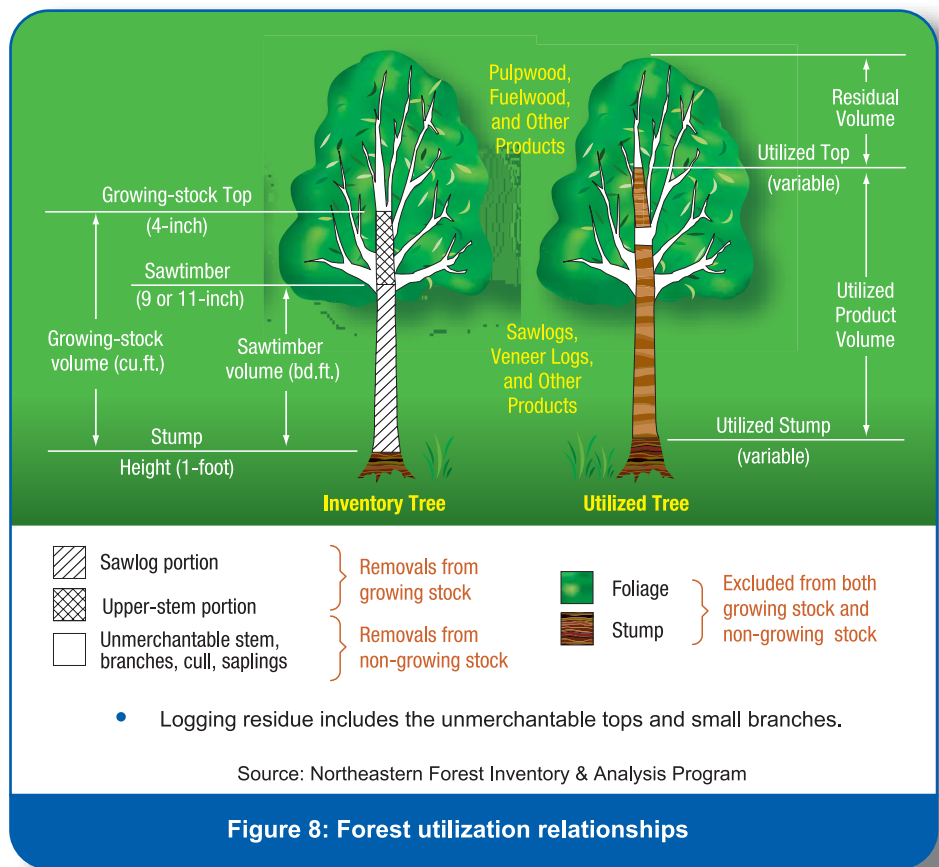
Pulpwood, Fuelwood, and Other Products

Residual Volume

Utilized Top (variable)

Growing-stock Top (4-inch)

Sawtimber (9 or 11-inch)

Growing-stock volume (cu.ft.)

Sawtimber volume (bd.ft.)

Sawlogs, Veneer Logs, and Other Products

Utilized Product Volume

Stump Height (1-foot)

Utilized Stump (variable)

Inventory Tree

Utilized Tree

Sawlog portion

Upper-stem portion

Unmerchantable stem, branches, cull, saplings

Removals from growing stock

Removals from non-growing stock

Foliage

Stump

Excluded from both growing stock and non-growing stock

• Logging residue includes the unmerchantable tops and small branches.

Source: Northeastern Forest Inventory & Analysis Program

Figure 8: Forest utilization relationships